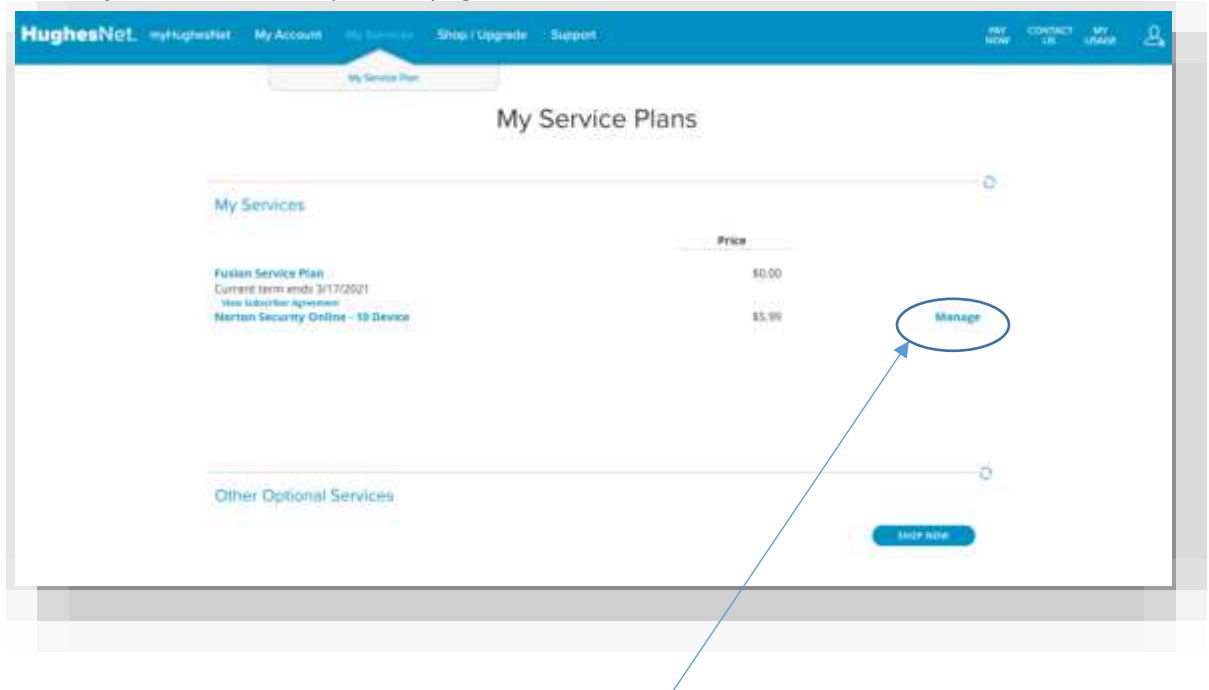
HughesNet. myHughesNet My Account My Services Shop / Upgrade Support

PAY NOW CONTACT US MY USAGE

My Service Plan

My Service Plans

My Services

| | Price | |
|---|---|---|
| Fusion Service Plan<br>Current term ends 3/17/2021<br>View Subscriber Agreement | \$0.00 | |
| Norton Security Online - 10 Device | \$5.99 | Manage |

Other Optional Services

SHOP NOW